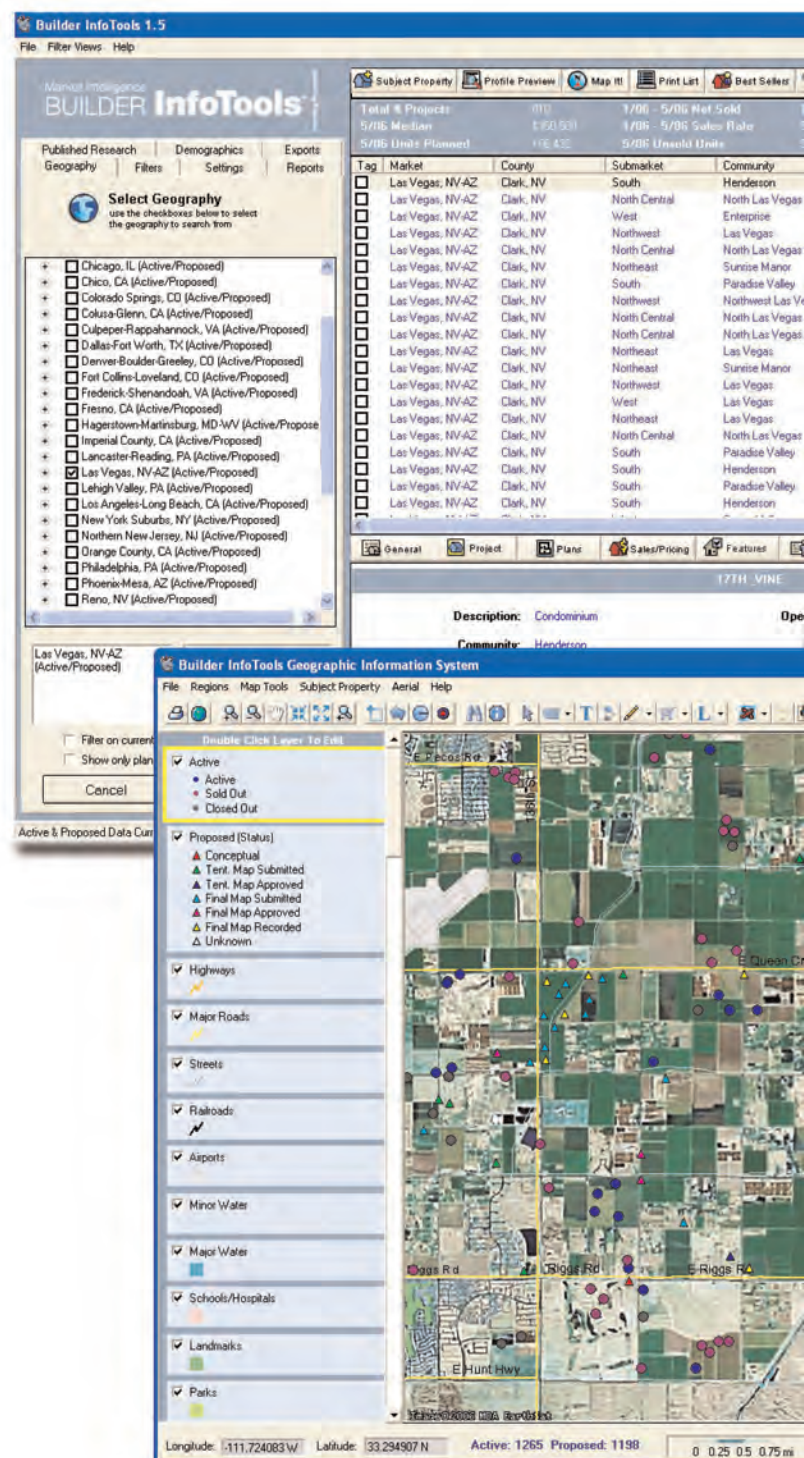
Builder InfoTools 1.5

File Filter Views Help

Market Intelligence
BUILDER InfoTools

Published Research | Demographics | Exports
Geography | Filters | Settings | Reports

Select Geography
use the checkboxes below to select the geography to search from

Chicago, IL (Active/Proposed)
Chico, CA (Active/Proposed)
Colorado Springs, CO (Active/Proposed)
Colusa-Glenn, CA (Active/Proposed)
Culpeper-Rappahannock, VA (Active/Proposed)
Dallas-Fort Worth, TX (Active/Proposed)
Denver-Boulder-Greeley, CO (Active/Proposed)
Fort Collins-Loveland, CO (Active/Proposed)
Frederick-Shenandoah, VA (Active/Proposed)
Fresno, CA (Active/Proposed)
Hagerstown-Martinsburg, MD-WV (Active/Propose
Imperial County, CA (Active/Proposed)
Lancaster-Reading, PA (Active/Proposed)
Las Vegas, NV-AZ (Active/Proposed)
Lehigh Valley, PA (Active/Proposed)
Los Angeles-Long Beach, CA (Active/Proposed)
New York Suburbs, NY (Active/Proposed)
Northern New Jersey, NJ (Active/Proposed)
Orange County, CA (Active/Proposed)
Philadelphia, PA (Active/Proposed)
Phoenix-Mesa, AZ (Active/Proposed)
Reno, NV (Active/Proposed)

Las Vegas, NV-AZ (Active/Proposed)

Filter on current
Show only plan

Cancel

Active & Proposed Data Curr

Subject Property | Profile Preview | Map It! | Print List | Best Sellers

Total # Projects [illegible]
5/06 Median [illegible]
5/06 Units Planned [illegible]
1/06 - 5/06 Net Sold
1/06 - 5/06 Sales Rate
5/06 Unsold Units

| Tag | Market | County | Submarket | Community |
|---|---|---|---|---|
| | Las Vegas, NV-AZ | Clark, NV | South | Henderson |
| | Las Vegas, NV-AZ | Clark, NV | North Central | North Las Vegas |
| | Las Vegas, NV-AZ | Clark, NV | West | Enterprise |
| | Las Vegas, NV-AZ | Clark, NV | Northwest | Las Vegas |
| | Las Vegas, NV-AZ | Clark, NV | North Central | North Las Vegas |
| | Las Vegas, NV-AZ | Clark, NV | Northeast | Sunrise Manor |
| | Las Vegas, NV-AZ | Clark, NV | South | Paradise Valley |
| | Las Vegas, NV-AZ | Clark, NV | Northwest | Northwest Las Ve |
| | Las Vegas, NV-AZ | Clark, NV | North Central | North Las Vegas |
| | Las Vegas, NV-AZ | Clark, NV | North Central | North Las Vegas |
| | Las Vegas, NV-AZ | Clark, NV | Northeast | Las Vegas |
| | Las Vegas, NV-AZ | Clark, NV | Northeast | Sunrise Manor |
| | Las Vegas, NV-AZ | Clark, NV | Northwest | Las Vegas |
| | Las Vegas, NV-AZ | Clark, NV | West | Las Vegas |
| | Las Vegas, NV-AZ | Clark, NV | Northeast | Las Vegas |
| | Las Vegas, NV-AZ | Clark, NV | North Central | North Las Vegas |
| | Las Vegas, NV-AZ | Clark, NV | South | Paradise Valley |
| | Las Vegas, NV-AZ | Clark, NV | South | Henderson |
| | Las Vegas, NV-AZ | Clark, NV | South | Paradise Valley |
| | Las Vegas, NV-AZ | Clark, NV | South | Henderson |

General | Project | Plans | Sales/Pricing | Features

17TH VINE

Description: Condominium
Ope
Community: Henderson

Builder InfoTools Geographic Information System

File Regions Map Tools Subject Property Aerial Help

Double Click Layer To Edit

Active
Active
Sold Out
Closed Out

Proposed (Status)
Conceptual
Tent. Map Submitted
Tent. Map Approved
Final Map Submitted
Final Map Approved
Final Map Recorded
Unknown

Highways
Major Roads
Streets
Railroads
Airports
Minor Water
Major Water
Schools/Hospitals
Landmarks
Parks

E Pecos Rd
E Queen Cr
Riggs Rd
E Riggs Rd
E Riggs R
E Hunt Hwy

Longitude: -111.724083 W Latitude: 33.294907 N Active: 1265 Proposed: 1198 0 0.25 0.5 0.75 mi